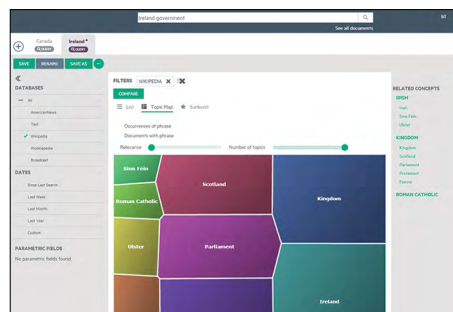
Ireland government

See all documents

Canada
QUERY

Ireland *
QUERY

SAVE RENAME SAVE AS

«

DATABASES

All

Americanfonts

Ted

✓ Wikipedia

Professional

Broadcast

DATES

Since Last Search

Last Week

Last Month

Last Year

Custom

PARAMETRIC FIELDS

No parametric fields found

FILTERS WIKIPEDIA

COMPARE

List Topic Map Sunburst

Occurrences of phrase

Documents with phrase

Relevance

Number of topics

Sinn Fein

Scotland

Kingdom

Roman Catholic

Ulster

Parliament

Ireland

RELATED CONCEPTS

IRISH

Irish

Sinn Fein

Ulster

KINGDOM

Kingdom

Scotland

Parliament

Protestant

France

ROMAN CATHOLIC